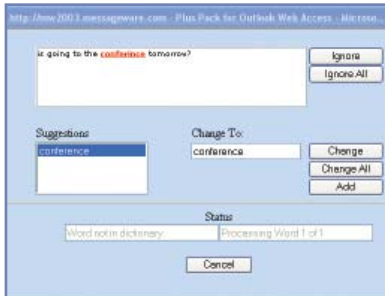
http://mw2003.messageware.com - Plus Pack for Outlook Web Access - Microso...

is going to the conference tomorrow?

Ignore

Ignore All

Suggestions

conference

Change To:

conference

Change

Change All

Add

Status

Word not in dictionary

Processing Word 1 of 1

Cancel